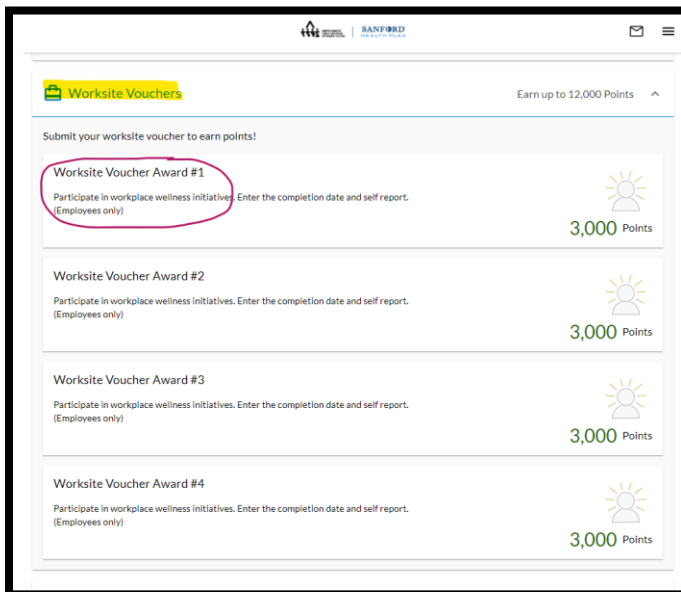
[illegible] | SANFORD HEALTH PLAN

Worksite Vouchers

Earn up to 12,000 Points

Submit your worksite voucher to earn points!

Worksite Voucher Award #1

Participate in workplace wellness initiatives. Enter the completion date and self report. (Employees only)

3,000 Points

Worksite Voucher Award #2

Participate in workplace wellness initiatives. Enter the completion date and self report. (Employees only)

3,000 Points

Worksite Voucher Award #3

Participate in workplace wellness initiatives. Enter the completion date and self report. (Employees only)

3,000 Points

Worksite Voucher Award #4

Participate in workplace wellness initiatives. Enter the completion date and self report. (Employees only)

3,000 Points